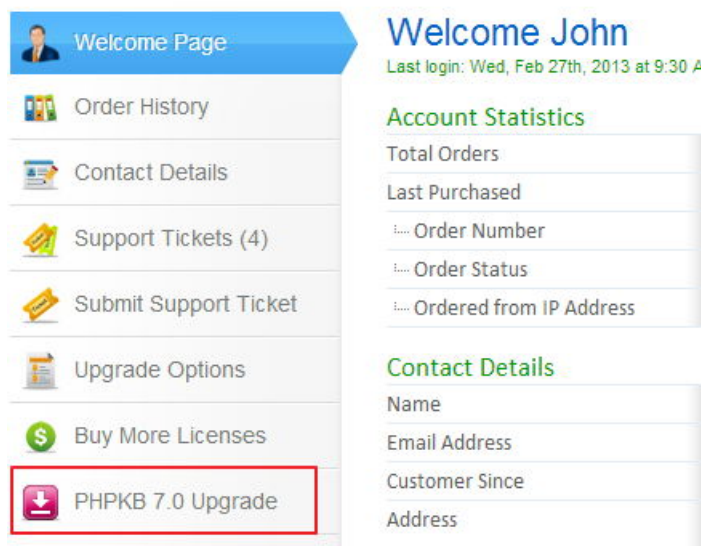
Welcome Page

Order History

Contact Details

Support Tickets (4)

Submit Support Ticket

Upgrade Options

Buy More Licenses

PHPKB 7.0 Upgrade

Welcome John

Last login: Wed, Feb 27th, 2013 at 9:30 A

Account Statistics

Total Orders

Last Purchased

Order Number

Order Status

Ordered from IP Address

Contact Details

Name

Email Address

Customer Since

Address